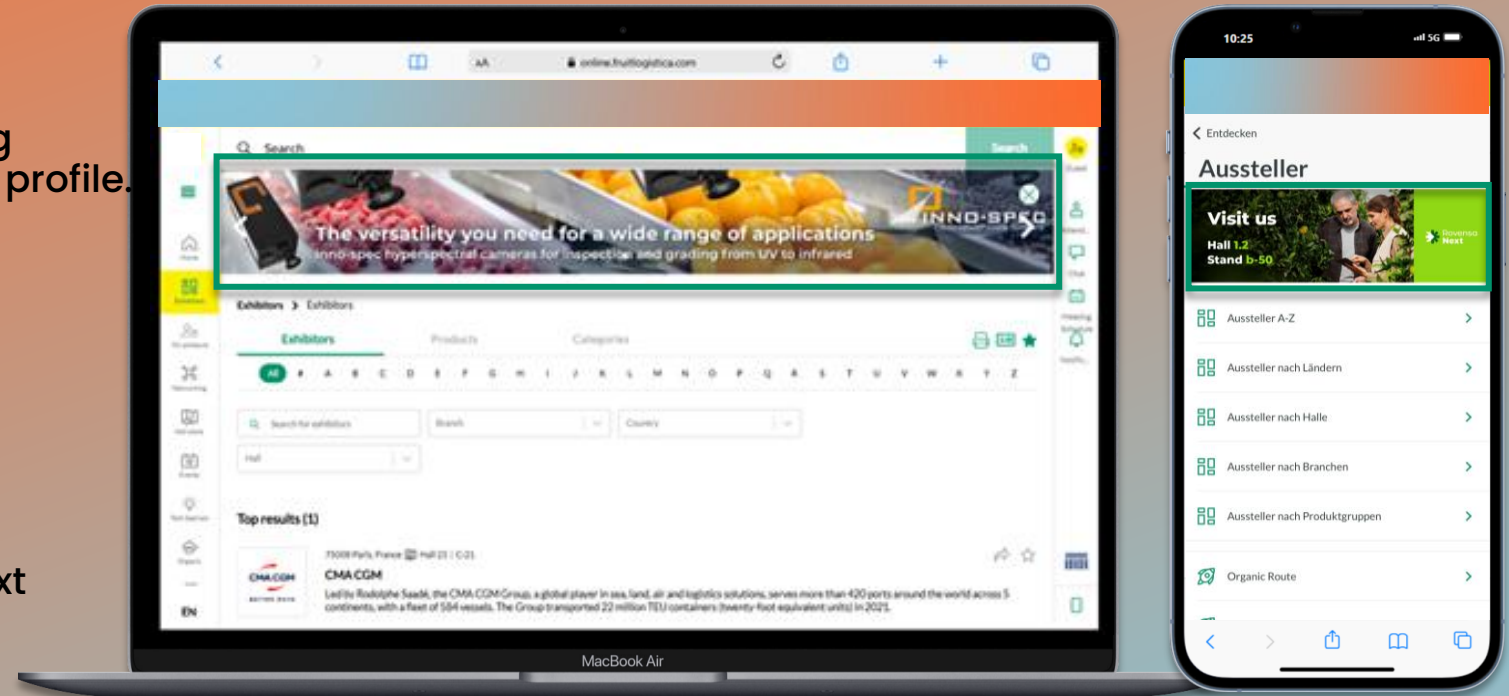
g
profile.

xt

online.fruitlogistica.com

Search

Search

The versatility you need for a wide range of applications
inno-spec hyperspectral cameras for inspection and grading from UV to infrared

INNO-SPEC

Exhibitors > Exhibitors

Exhibitors

Products

Categories

All # A B C D E F G H I J K L M N O P Q R S T U V W X Y Z

Search for exhibitors

Branch

Country

Hall

Top results (1)

75008 Paris, France Hall 21 | C-21

CMA CGM

Led by Rodolphe Saadé, the CMA CGM Group, a global player in sea, land, air and logistics solutions, serves more than 420 ports around the world across 5 continents, with a fleet of 584 vessels. The Group transported 22 million TEU containers (twenty-foot equivalent units) in 2021.

EN

MacBook Air

10:25

5G

Entdecken

Aussteller

Visit us

Hall 1.2
Stand b-50

Rovensa Next

Aussteller A-Z

Aussteller nach Ländern

Aussteller nach Halle

Aussteller nach Branchen

Aussteller nach Produktgruppen

Organic Route